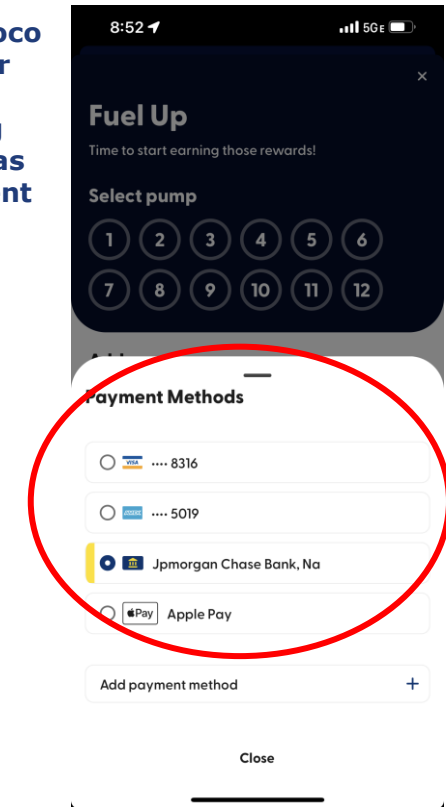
oco
r
as
nt

8:52 5GE

×

Fuel Up

Time to start earning those rewards!

Select pump

1 2 3 4 5 6
7 8 9 10 11 12

Payment Methods

VISA ···· 8316

···· 5019

Jpmorgan Chase Bank, Na

Pay Apple Pay

Add payment method +

Close